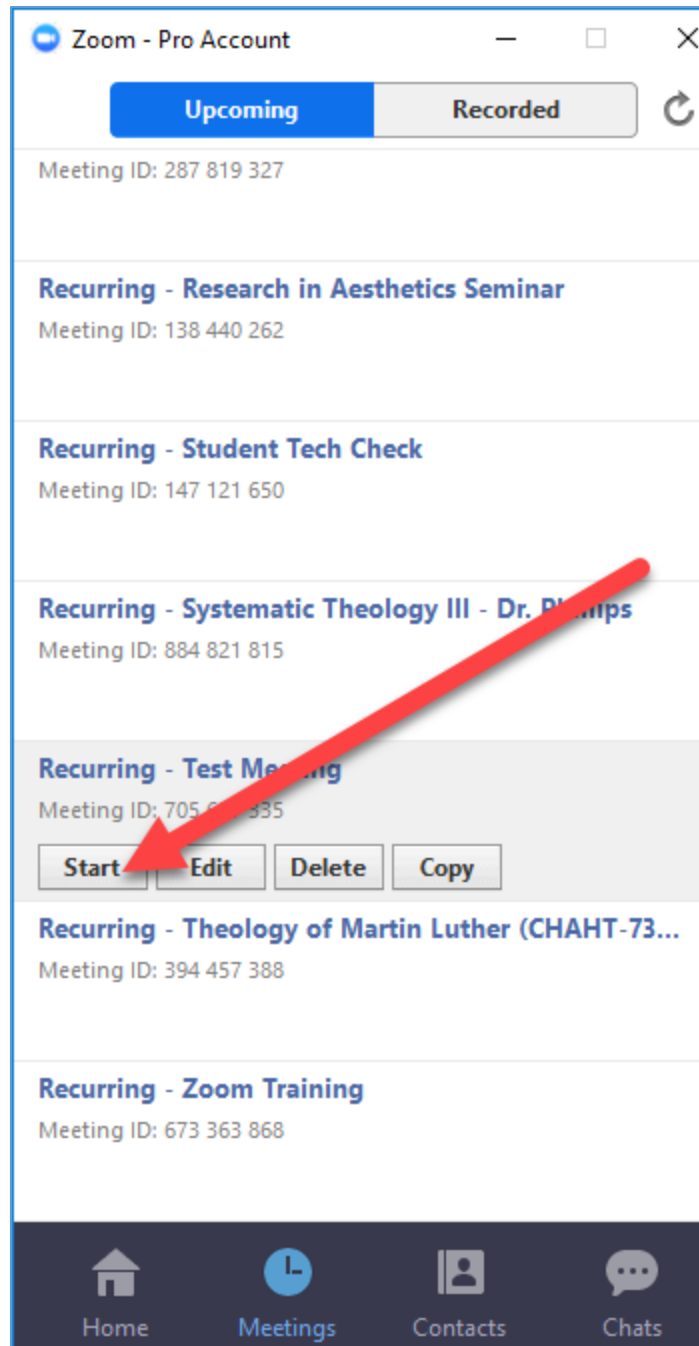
Zoom - Pro Account

Upcoming
Recorded

Meeting ID: 287 819 327

Recurring - Research in Aesthetics Seminar
Meeting ID: 138 440 262

Recurring - Student Tech Check
Meeting ID: 147 121 650

Recurring - Systematic Theology III - Dr. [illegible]
Meeting ID: 884 821 815

Recurring - Test Me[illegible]
Meeting ID: 705 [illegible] 335

Start
Edit
Delete
Copy

Recurring - Theology of Martin Luther (CHAHT-73...
Meeting ID: 394 457 388

Recurring - Zoom Training
Meeting ID: 673 363 868

Home
Meetings
Contacts
Chats